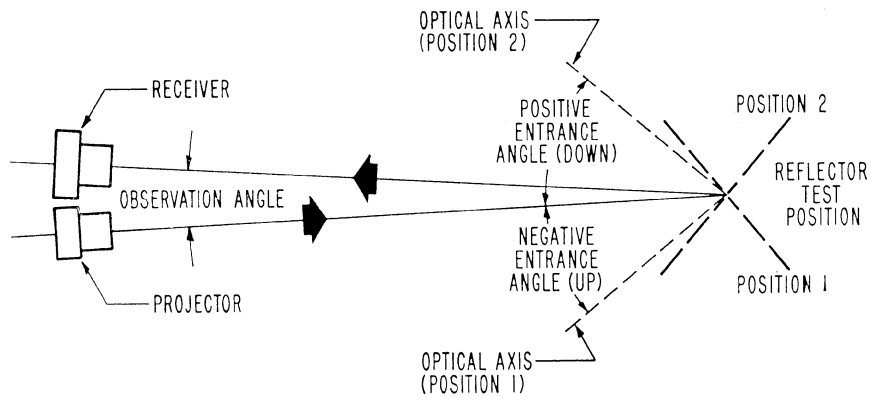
OPTICAL AXIS
(POSITION 2)

RECEIVER

POSITIVE
ENTRANCE
ANGLE (DOWN)

POSITION 2

REFLECTOR
TEST
POSITION

OBSERVATION ANGLE

NEGATIVE
ENTRANCE
ANGLE (UP)

PROJECTOR

POSITION 1

OPTICAL AXIS
(POSITION 1)